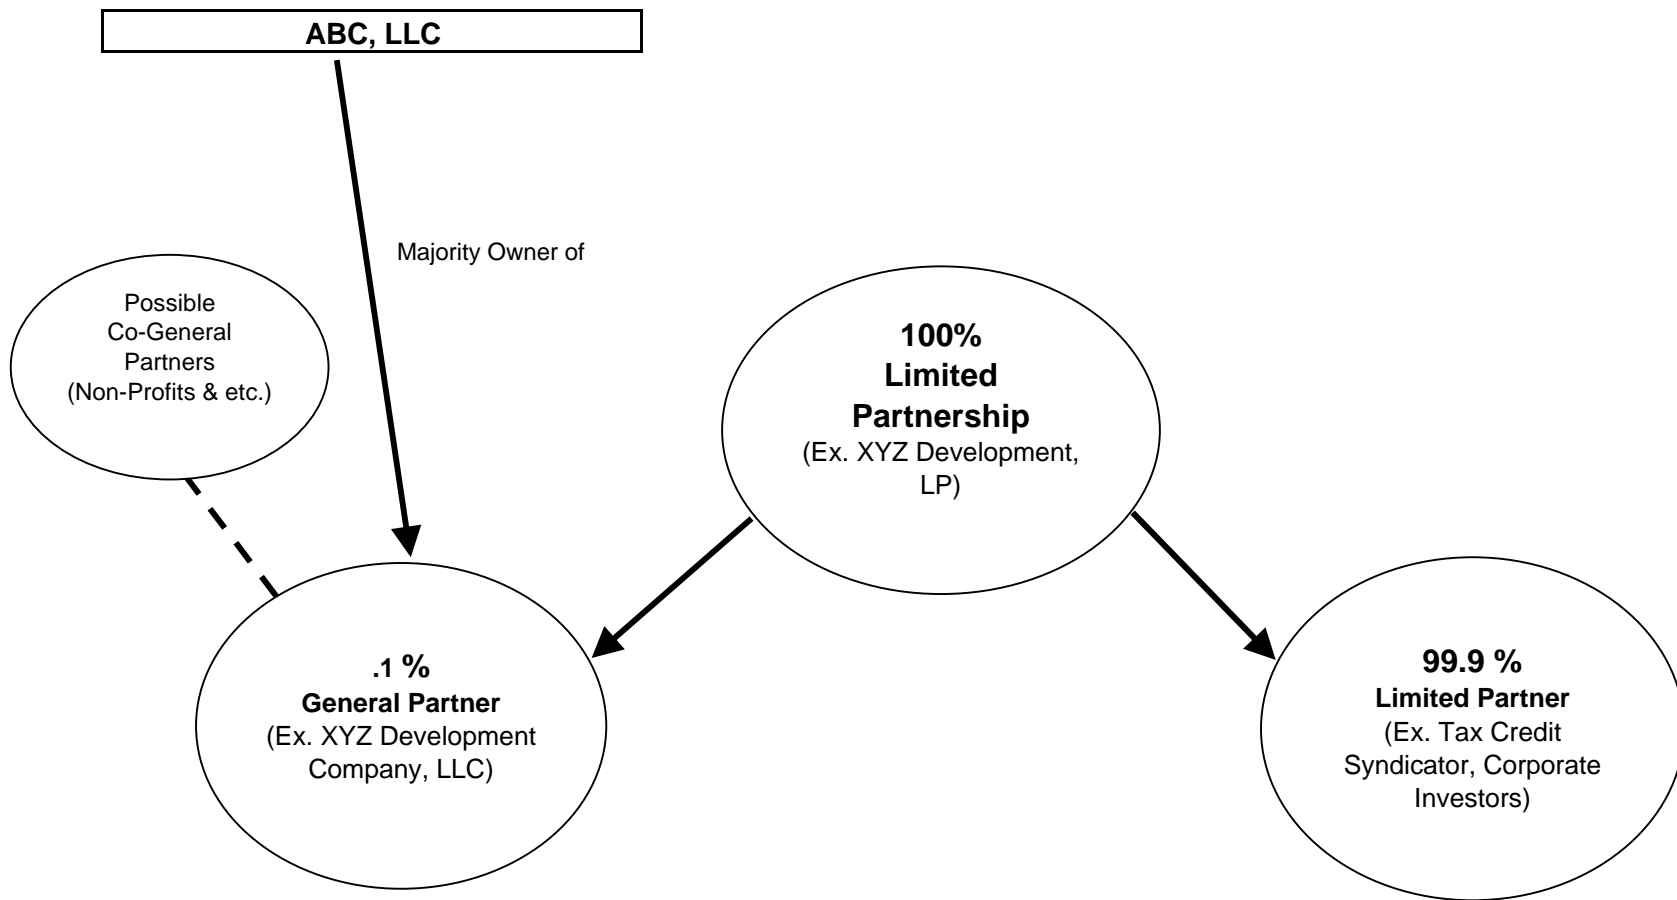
ABC, LLC

Majority Owner of

Possible Co-General Partners (Non-Profits & etc.)

100% Limited Partnership (Ex. XYZ Development, LP)

.1 % General Partner (Ex. XYZ Development Company, LLC)

99.9 % Limited Partner (Ex. Tax Credit Syndicator, Corporate Investors)